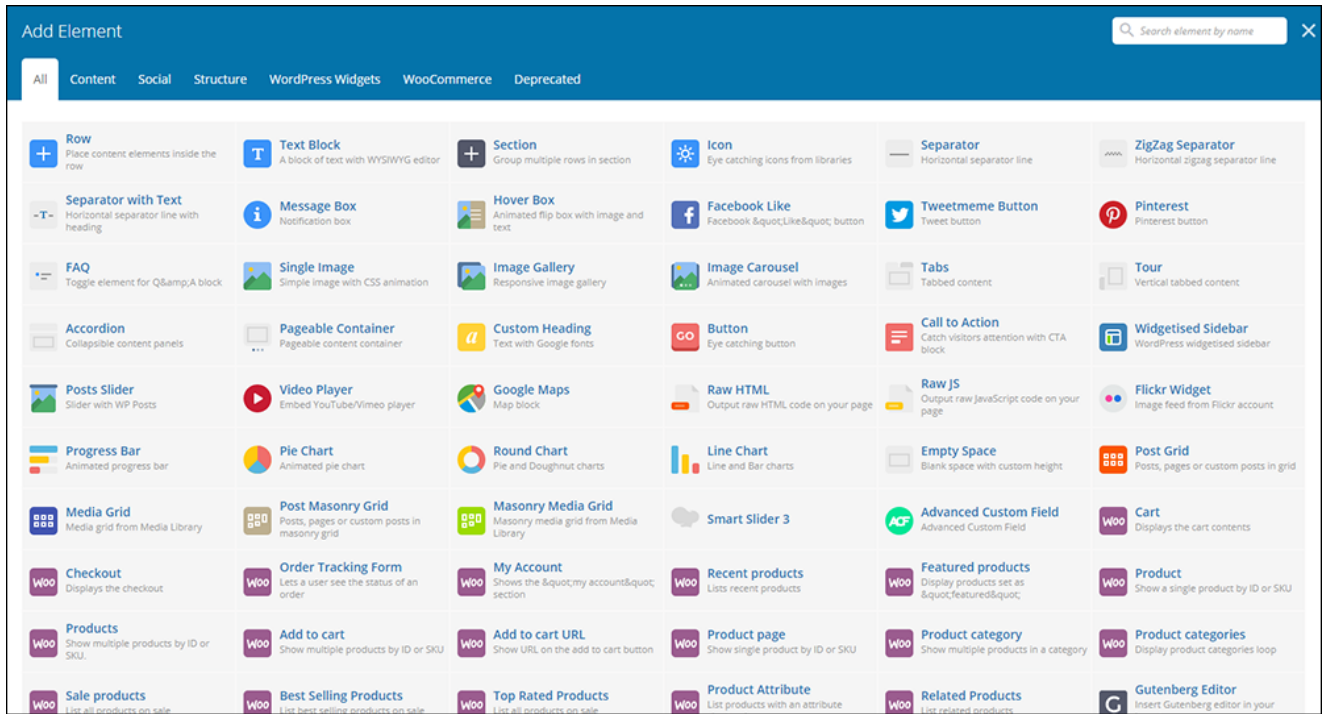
Add Element

Search element by name

All Content Social Structure WordPress Widgets WooCommerce Deprecated

Row
Place content elements inside the row

Text Block
A block of text with WYSIWYG editor

Section
Group multiple rows in section

Icon
Eye catching icons from libraries

Separator
Horizontal separator line

ZigZag Separator
Horizontal zigzag separator line

Separator with Text
Horizontal separator line with heading

Message Box
Notification box

Hover Box
Animated flip box with image and text

Facebook Like
Facebook &quot;Like&quot; button

Tweetmeme Button
Tweet button

Pinterest
Pinterest button

FAQ
Toggle element for Q&amp;A block

Single Image
Simple image with CSS animation

Image Gallery
Responsive image gallery

Image Carousel
Animated carousel with images

Tabs
Tabbed content

Tour
Vertical tabbed content

Accordion
Collapsible content panels

Pageable Container
Pageable content container

Custom Heading
Text with Google fonts

Button
Eye catching button

Call to Action
Catch visitors attention with CTA block

Widgetised Sidebar
WordPress widgetised sidebar

Posts Slider
Slider with WP Posts

Video Player
Embed YouTube/Vimeo player

Google Maps
Map block

Raw HTML
Output raw HTML code on your page

Raw JS
Output raw JavaScript code on your page

Flickr Widget
Image feed from Flickr account

Progress Bar
Animated progress bar

Pie Chart
Animated pie chart

Round Chart
Pie and Doughnut charts

Line Chart
Line and Bar charts

Empty Space
Blank space with custom height

Post Grid
Posts, pages or custom posts in grid

Media Grid
Media grid from Media Library

Post Masonry Grid
Posts, pages or custom posts in masonry grid

Masonry Media Grid
Masonry media grid from Media Library

Smart Slider 3

Advanced Custom Field
Advanced Custom Field

Cart
Displays the cart contents

Checkout
Displays the checkout

Order Tracking Form
Lets a user see the status of an order

My Account
Shows the &quot;my account&quot; section

Recent products
Lists recent products

Featured products
Display products set as &quot;featured&quot;

Product
Show a single product by ID or SKU

Products
Show multiple products by ID or SKU.

Add to cart
Show multiple products by ID or SKU

Add to cart URL
Show URL on the add to cart button

Product page
Show single product by ID or SKU

Product category
Show multiple products in a category

Product categories
Display product categories loop

Sale products
List all products on sale

Best Selling Products
List best selling products on sale

Top Rated Products
List all products on sale

Product Attribute
List products with an attribute

Related Products
List related products

Gutenberg Editor
Insert Gutenberg editor in your